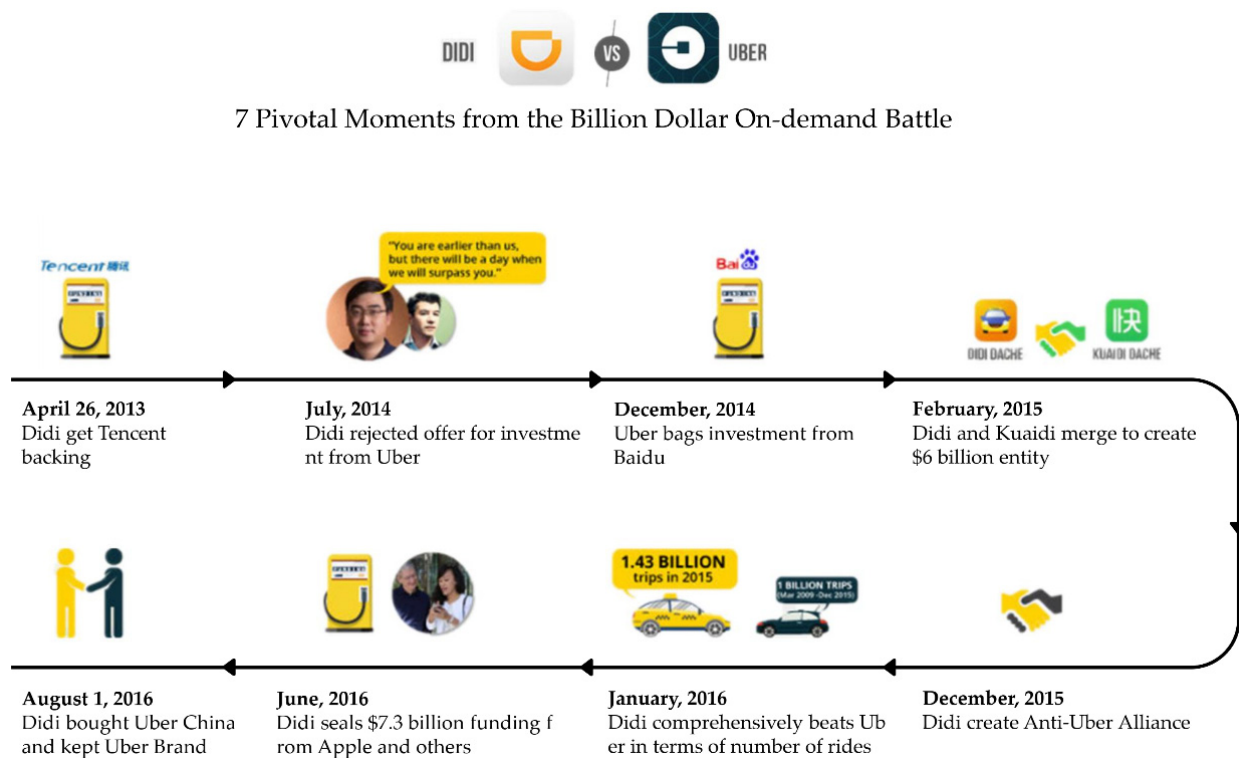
DIDI VS UBER

7 Pivotal Moments from the Billion Dollar On-demand Battle

Tencent 腾讯

"You are earlier than us, but there will be a day when we will surpass you."

Bai

DIDI DACHE

快

KUAIDI DACHE

April 26, 2013
Didi get Tencent backing

July, 2014
Didi rejected offer for investment from Uber

December, 2014
Uber bags investment from Baidu

February, 2015
Didi and Kuaidi merge to create $6 billion entity

1.43 BILLION trips in 2015

1 BILLION TRIPS (Mar 2009 -Dec 2015)

August 1, 2016
Didi bought Uber China and kept Uber Brand

June, 2016
Didi seals $7.3 billion funding from Apple and others

January, 2016
Didi comprehensively beats Uber in terms of number of rides

December, 2015
Didi create Anti-Uber Alliance